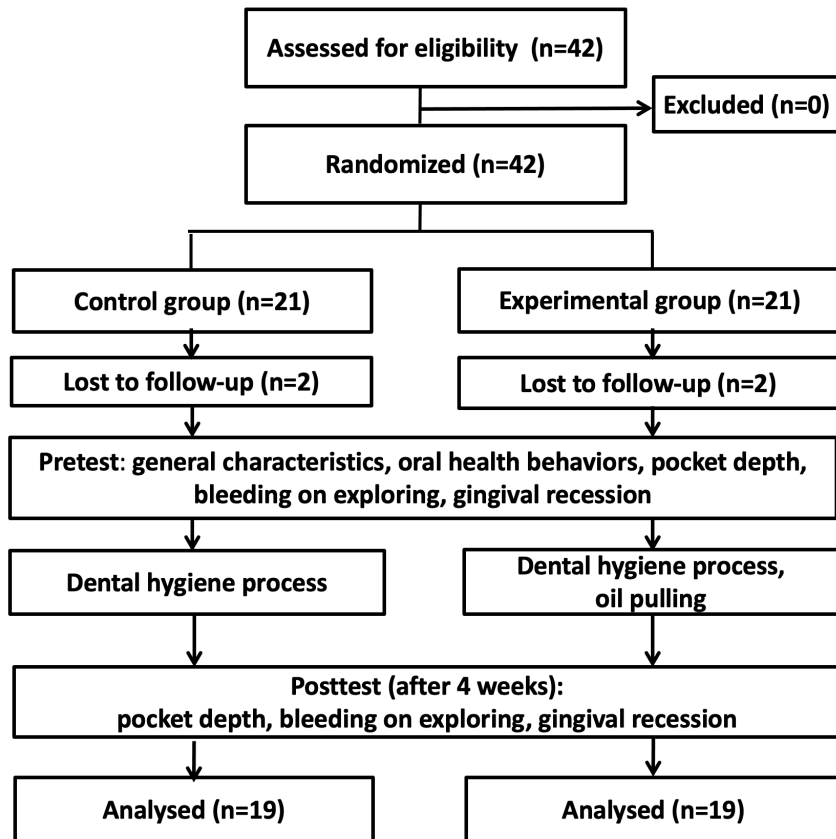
Assessed for eligibility (n=42)

Excluded (n=0)

Randomized (n=42)

Control group (n=21)

Experimental group (n=21)

Lost to follow-up (n=2)

Lost to follow-up (n=2)

Pretest: general characteristics, oral health behaviors, pocket depth, bleeding on exploring, gingival recession

Dental hygiene process

Dental hygiene process, oil pulling

Posttest (after 4 weeks): pocket depth, bleeding on exploring, gingival recession

Analysed (n=19)

Analysed (n=19)